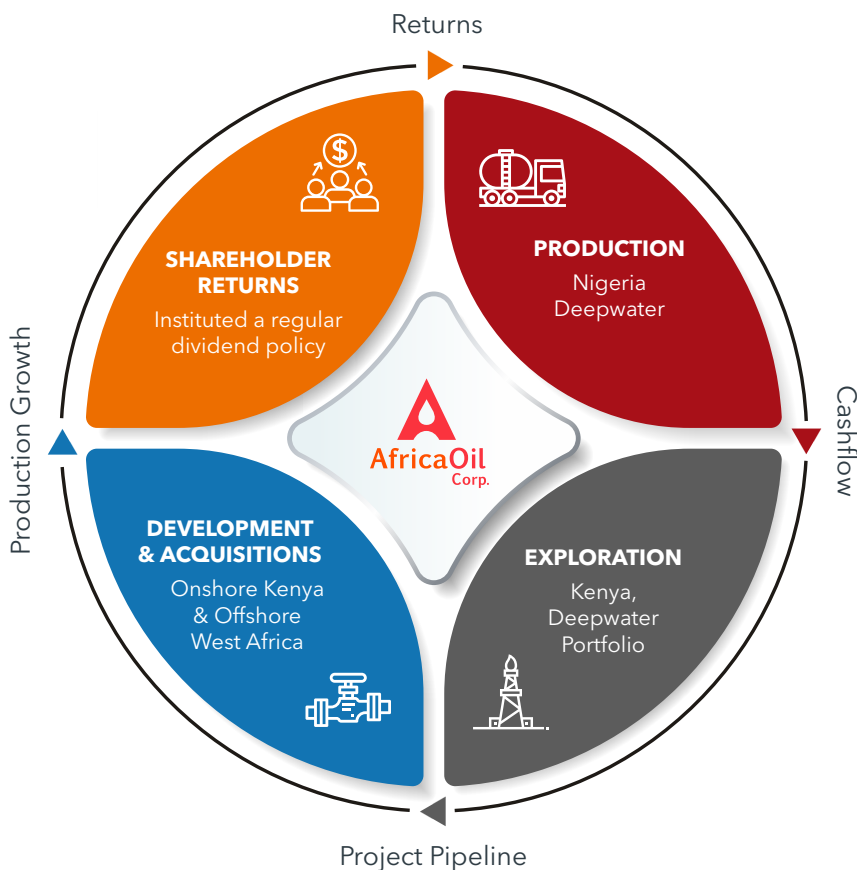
Returns

SHAREHOLDER RETURNS
Instituted a regular dividend policy

PRODUCTION
Nigeria Deepwater

Cashflow

AfricaOil Corp.

Production Growth

DEVELOPMENT & ACQUISITIONS
Onshore Kenya & Offshore West Africa

EXPLORATION
Kenya, Deepwater Portfolio

Project Pipeline